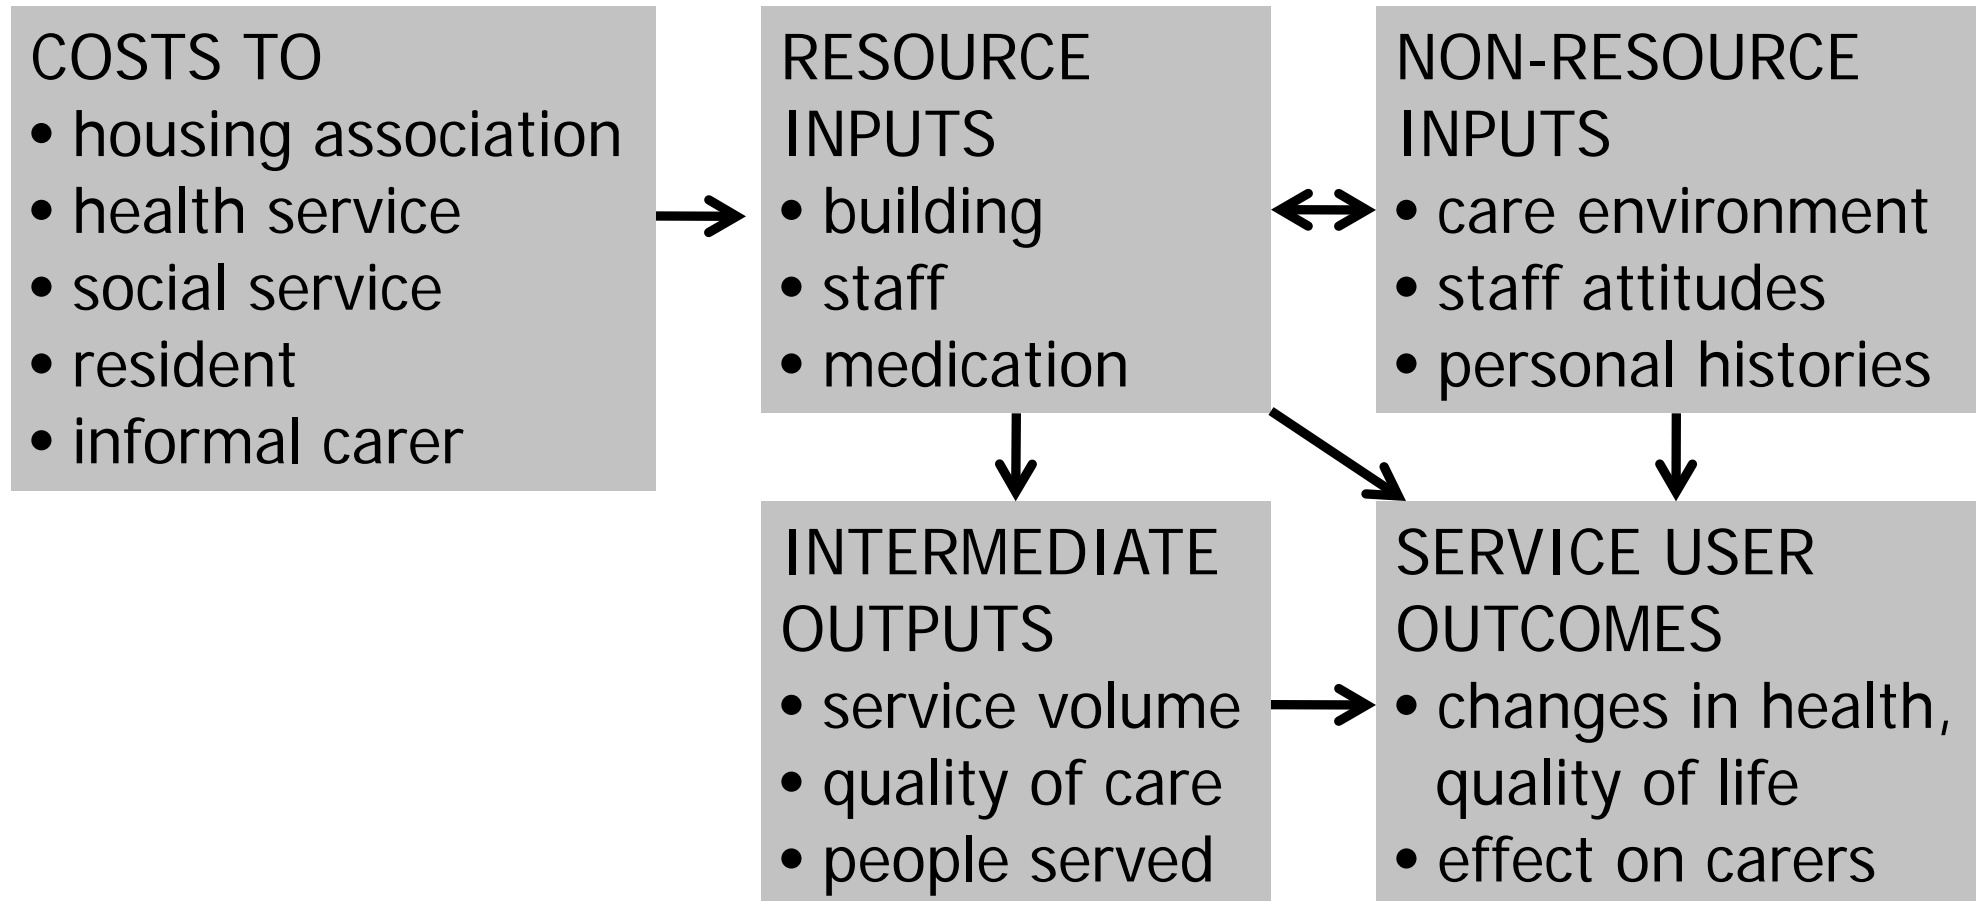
COSTS TO
• housing association
• health service
• social service
• resident
• informal carer

RESOURCE INPUTS
• building
• staff
• medication

NON-RESOURCE INPUTS
• care environment
• staff attitudes
• personal histories

INTERMEDIATE OUTPUTS
• service volume
• quality of care
• people served

SERVICE USER OUTCOMES
• changes in health, quality of life
• effect on carers